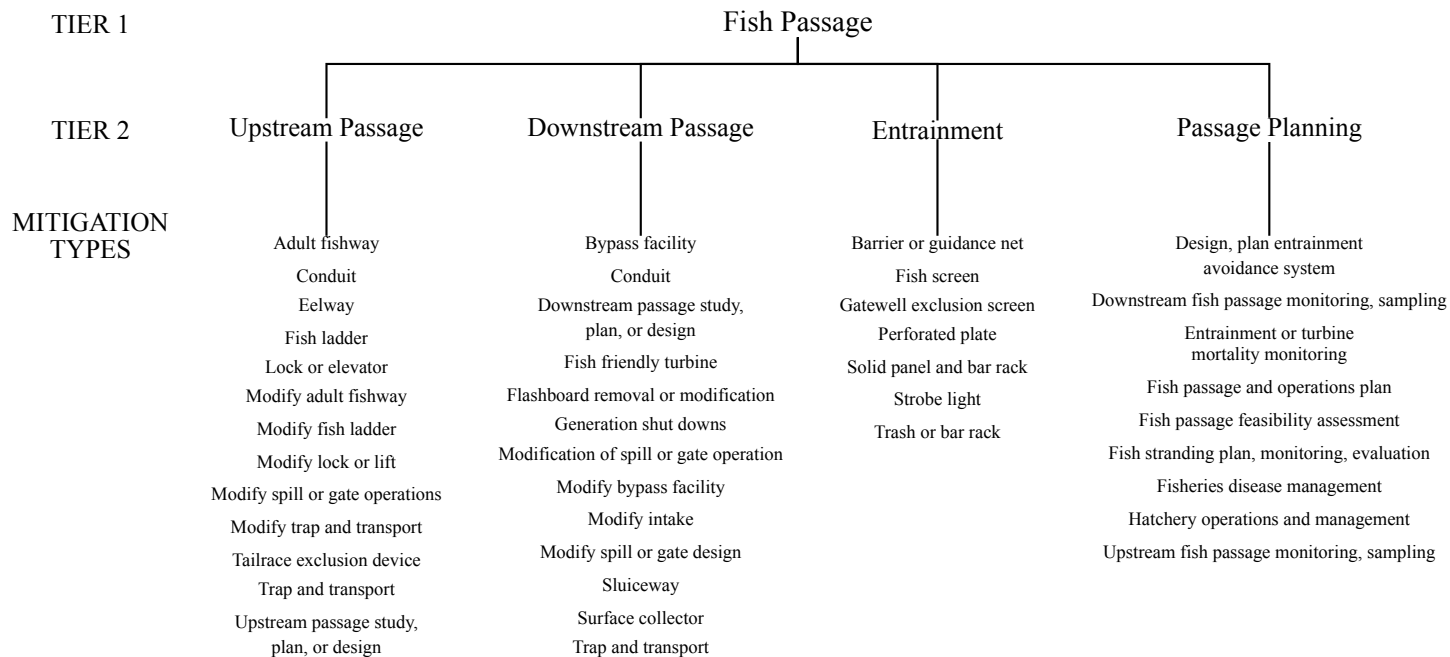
TIER 1

Fish Passage

TIER 2

Upstream Passage

Downstream Passage

Entrainment

Passage Planning

MITIGATION TYPES

Adult fishway
Conduit
Eelway
Fish ladder
Lock or elevator
Modify adult fishway
Modify fish ladder
Modify lock or lift
Modify spill or gate operations
Modify trap and transport
Tailrace exclusion device
Trap and transport
Upstream passage study, plan, or design

Bypass facility
Conduit
Downstream passage study, plan, or design
Fish friendly turbine
Flashboard removal or modification
Generation shut downs
Modification of spill or gate operation
Modify bypass facility
Modify intake
Modify spill or gate design
Sluiceway
Surface collector
Trap and transport

Barrier or guidance net
Fish screen
Gatewell exclusion screen
Perforated plate
Solid panel and bar rack
Strobe light
Trash or bar rack

Design, plan entrainment avoidance system
Downstream fish passage monitoring, sampling
Entrainment or turbine mortality monitoring
Fish passage and operations plan
Fish passage feasibility assessment
Fish stranding plan, monitoring, evaluation
Fisheries disease management
Hatchery operations and management
Upstream fish passage monitoring, sampling